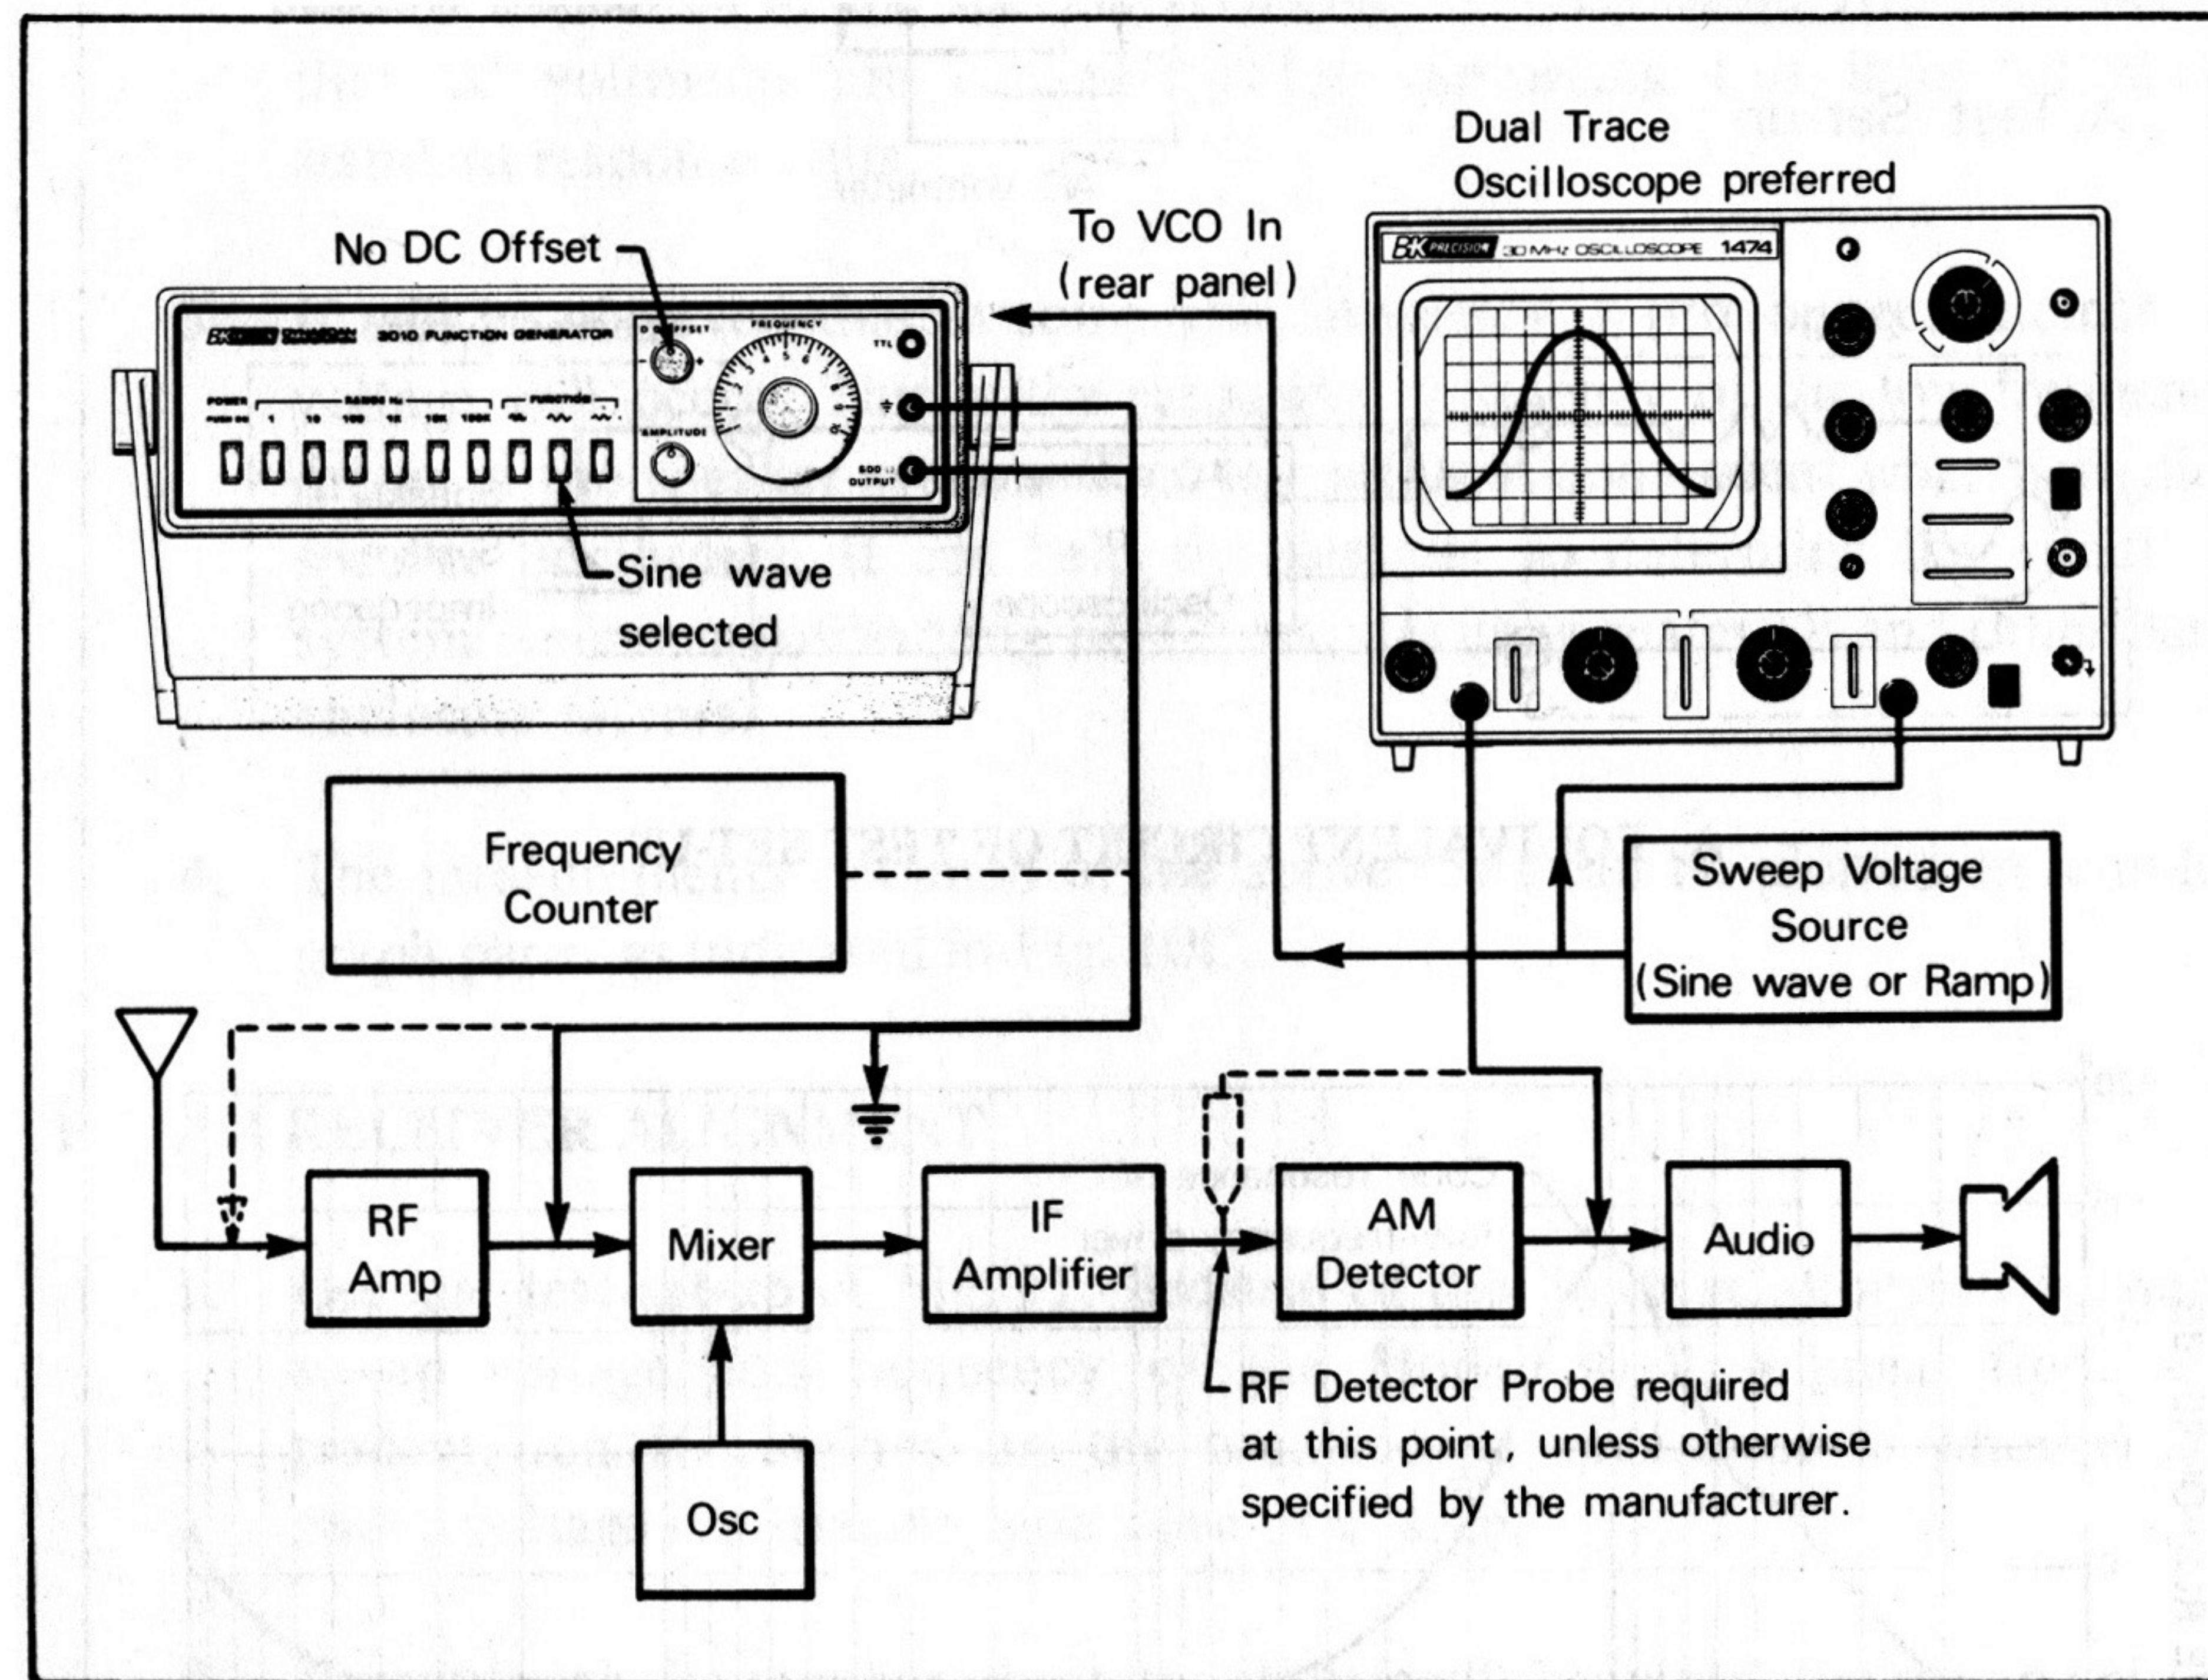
Dual Trace Oscilloscope preferred

To VCO In (rear panel)

No DC Offset

B+K PRECISION 30 MHz OSCILLOSCOPE 1474

3010 FUNCTION GENERATOR

DC OFFSET

FREQUENCY

AMPLITUDE

POWER

RANGE Hz

1 10 100 1K 10K 100K

FUNCTION

TTL

600 Ω OUTPUT

Sine wave selected

Frequency Counter

Sweep Voltage Source (Sine wave or Ramp)

RF Amp

Mixer

IF Amplifier

AM Detector

Audio

Osc

RF Detector Probe required at this point, unless otherwise specified by the manufacturer.